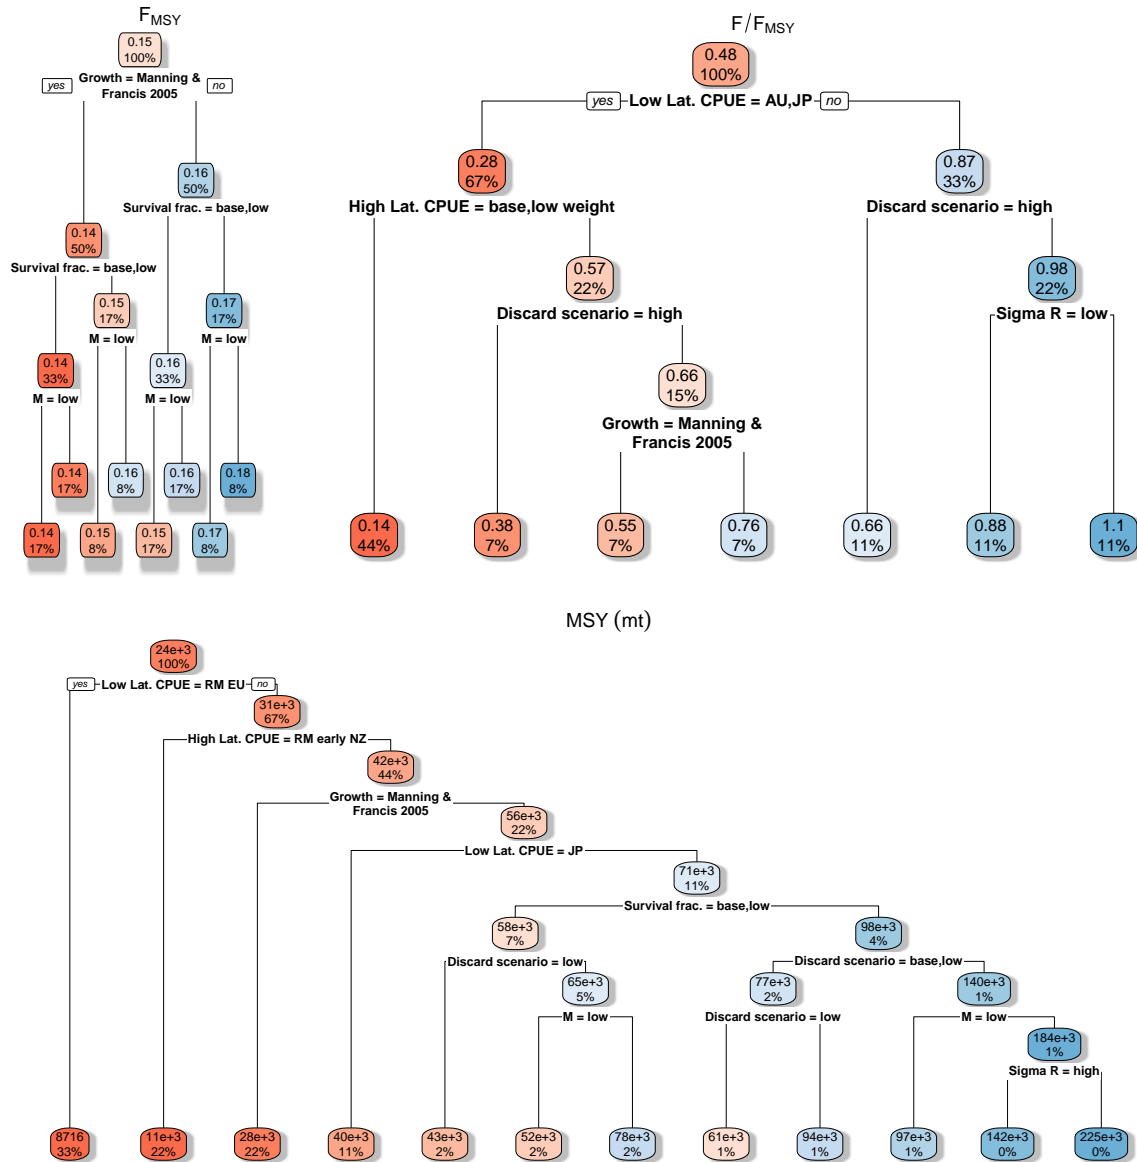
$F_{MSY}$

0.15
100%

yes Growth = Manning & Francis 2005 no

0.16
50%

Survival frac. = base,low

0.14
50%

Survival frac. = base,low

0.15
17%

M = low

0.17
17%

M = low

0.14
33%

M = low

0.16
33%

M = low

0.14
17%

0.16
8%

0.16
17%

0.18
8%

0.14
17%

0.15
8%

0.15
17%

0.17
8%

$F/F_{MSY}$

0.48
100%

yes Low Lat. CPUE = AU,JP no

0.28
67%

High Lat. CPUE = base,low weight

0.87
33%

Discard scenario = high

0.57
22%

Discard scenario = high

0.98
22%

Sigma R = low

0.66
15%

Growth = Manning & Francis 2005

0.14
44%

0.38
7%

0.55
7%

0.76
7%

0.66
11%

0.88
11%

1.1
11%

MSY (mt)

24e+3
100%

yes Low Lat. CPUE = RM EU no

31e+3
67%

High Lat. CPUE = RM early NZ

42e+3
44%

Growth = Manning & Francis 2005

56e+3
22%

Low Lat. CPUE = JP

71e+3
11%

Survival frac. = base,low

58e+3
7%

98e+3
4%

Discard scenario = low

65e+3
5%

Discard scenario = base,low

77e+3
2%

140e+3
1%

M = low

Discard scenario = low

M = low

184e+3
1%

Sigma R = high

8716
33%

11e+3
22%

28e+3
22%

40e+3
11%

43e+3
2%

52e+3
2%

78e+3
2%

61e+3
1%

94e+3
1%

97e+3
1%

142e+3
0%

225e+3
0%